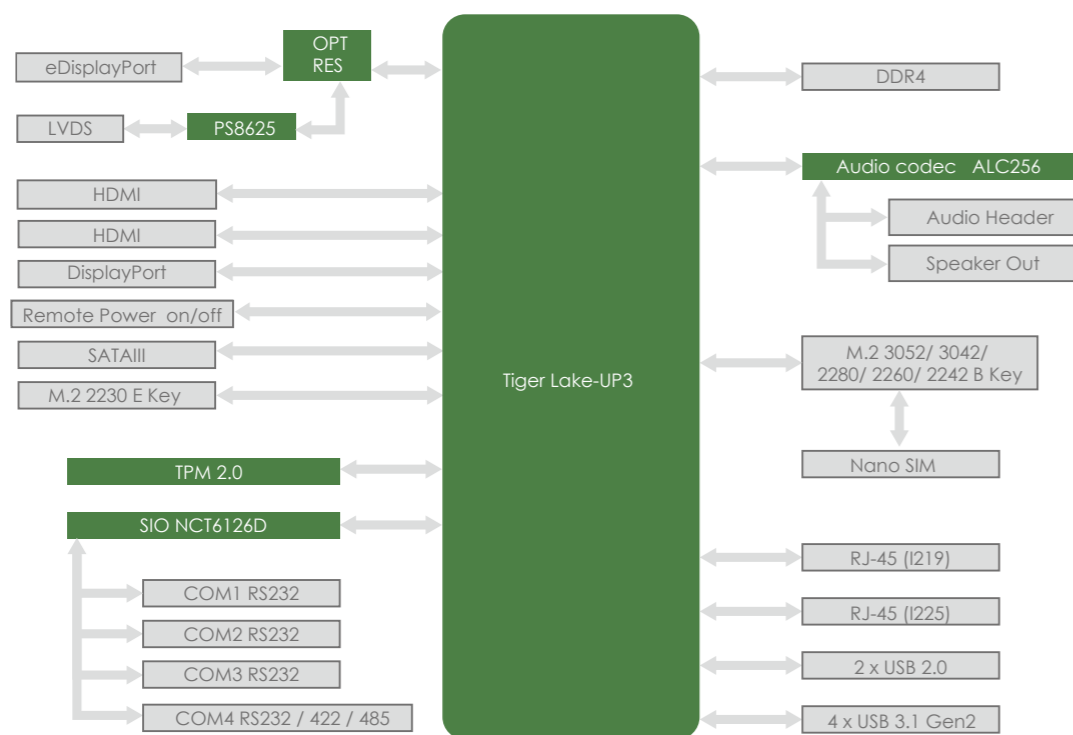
eDisplayPort
OPT RES
LVDS
PS8625
HDMI
HDMI
DisplayPort
Remote Power on/off
SATAIII
M.2 2230 E Key
TPM 2.0
SIO NCT6126D
COM1 RS232
COM2 RS232
COM3 RS232
COM4 RS232 / 422 / 485
Tiger Lake-UP3
DDR4
Audio codec ALC256
Audio Header
Speaker Out
M.2 3052/ 3042/ 2280/ 2260/ 2242 B Key
Nano SIM
RJ-45 (I219)
RJ-45 (I225)
2 x USB 2.0
4 x USB 3.1 Gen2